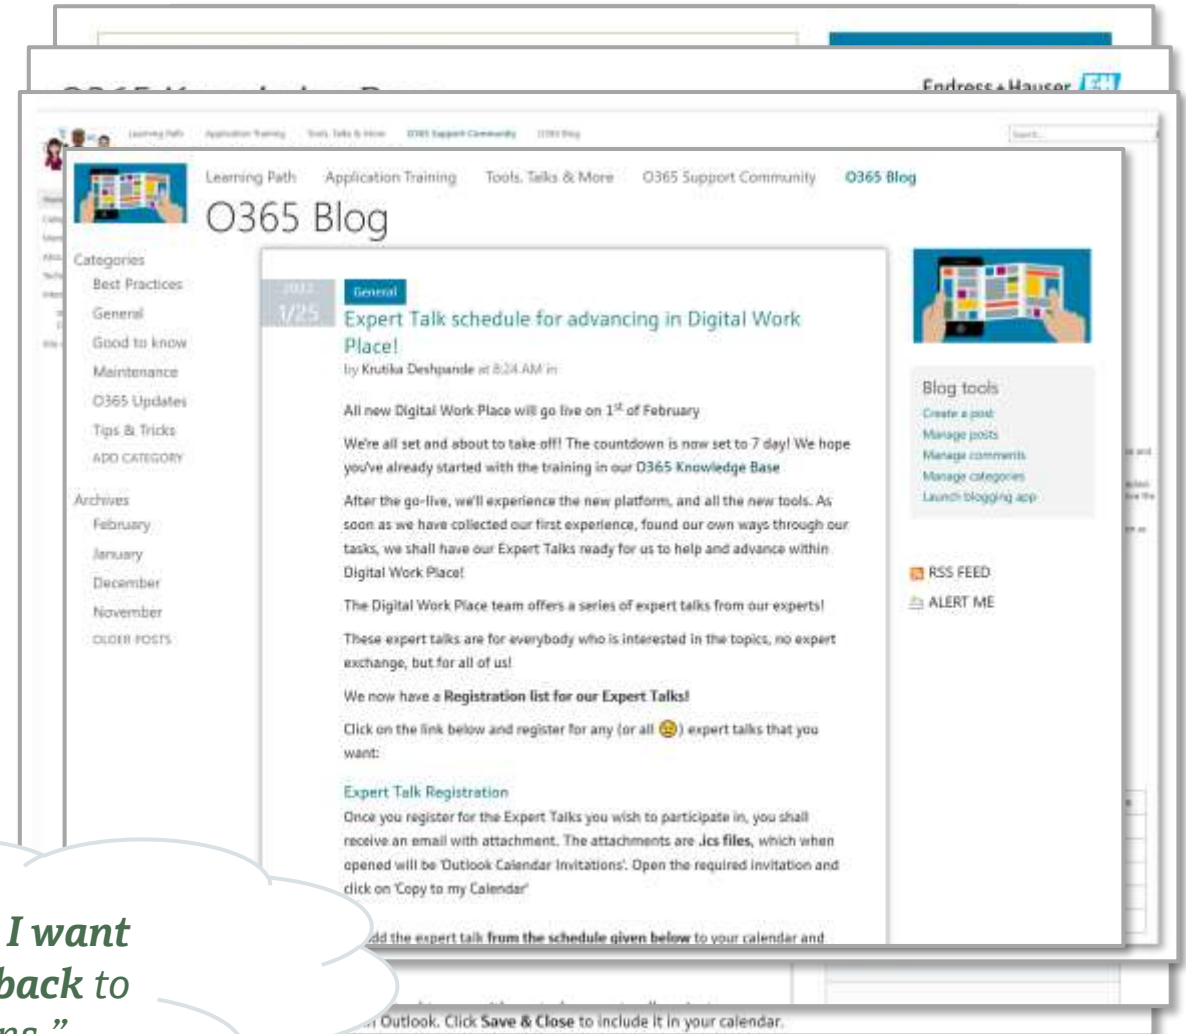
Endress+Hauser

Learning Path Application Training Tools, Talks & More O365 Support Community O365 Blog

O365 Blog

Categories
Best Practices
General
Good to know
Maintenance
O365 Updates
Tips & Tricks
ADD CATEGORY

Archives
February
January
December
November
OLDER POSTS

2017
1/25

General

Expert Talk schedule for advancing in Digital Work Place!

by Krutika Deshpande at 8:24 AM in

All new Digital Work Place will go live on 1st of February

We're all set and about to take off! The countdown is now set to 7 day! We hope you've already started with the training in our O365 Knowledge Base

After the go-live, we'll experience the new platform, and all the new tools. As soon as we have collected our first experience, found our own ways through our tasks, we shall have our Expert Talks ready for us to help and advance within Digital Work Place!

The Digital Work Place team offers a series of expert talks from our experts!

These expert talks are for everybody who is interested in the topics, no expert exchange, but for all of us!

We now have a **Registration list for our Expert Talks!**

Click on the link below and register for any (or all 😊) expert talks that you want:

Expert Talk Registration

Once you register for the Expert Talks you wish to participate in, you shall receive an email with attachment. The attachments are **.ics files**, which when opened will be 'Outlook Calendar Invitations'. Open the required invitation and click on 'Copy to my Calendar'

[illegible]dd the expert talk **from the schedule given below** to your calendar and

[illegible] Outlook. Click **Save & Close** to include it in your calendar.

Blog tools
Create a post
Manage posts
Manage comments
Manage categories
Launch blogging app

RSS FEED
ALERT ME

I want
back to
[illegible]ns."